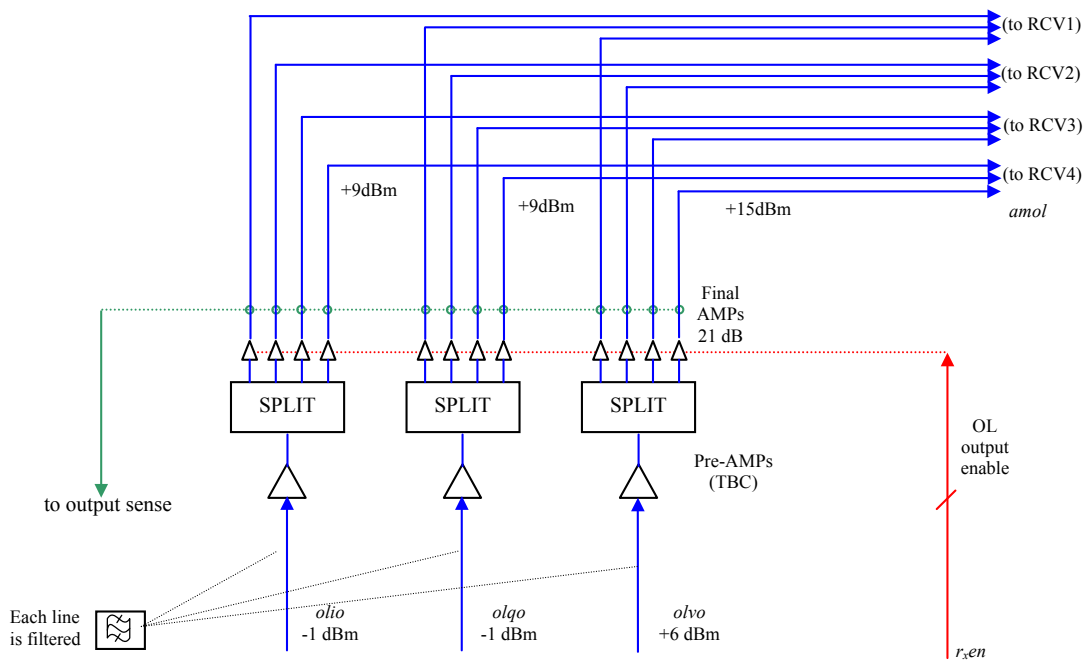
(to RCV1)
(to RCV2)
(to RCV3)
(to RCV4)
+9dBm
+9dBm
+15dBm
amol
Final AMPs 21 dB
SPLIT
SPLIT
SPLIT
OL output enable
Pre-AMPs (TBC)
to output sense
Each line is filtered
olio
-1 dBm
olqo
-1 dBm
olvo
+6 dBm
$r_x en$